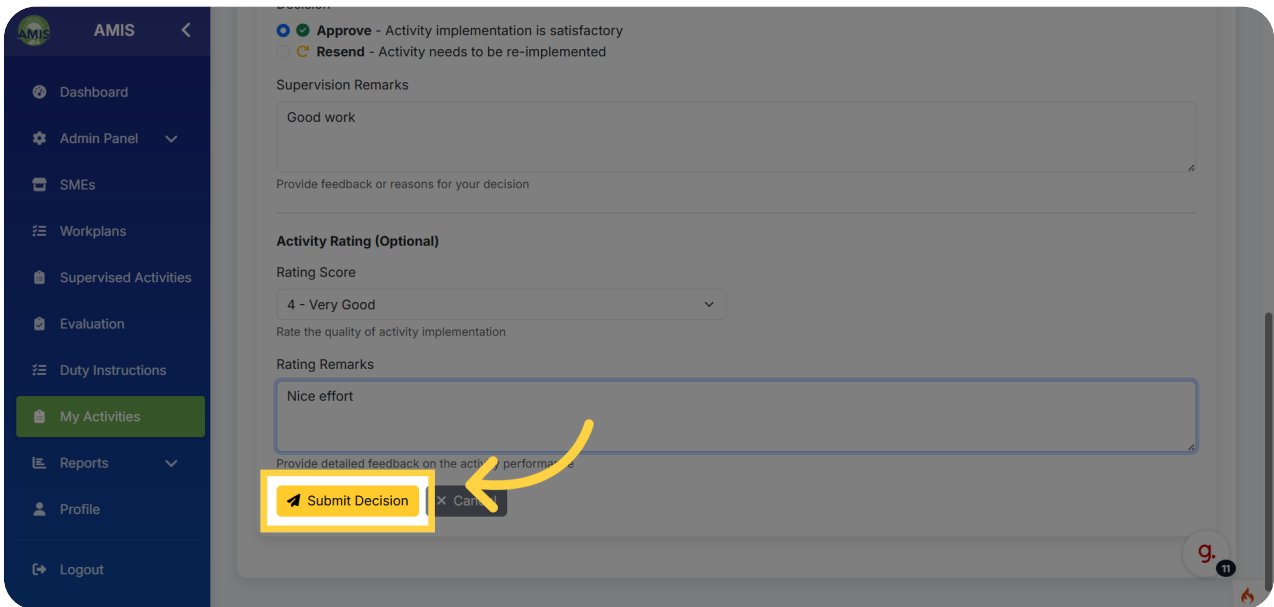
AMIS

AMIS

Dashboard

Admin Panel

SMEs

Workplans

Supervised Activities

Evaluation

Duty Instructions

My Activities

Reports

Profile

Logout

Approve - Activity implementation is satisfactory

Resend - Activity needs to be re-implemented

Supervision Remarks

Good work

Provide feedback or reasons for your decision

Activity Rating (Optional)

Rating Score

4 - Very Good

Rate the quality of activity implementation

Rating Remarks

Nice effort

Provide detailed feedback on the activi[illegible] performa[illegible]e

Submit Decision

Can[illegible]l

g.

11